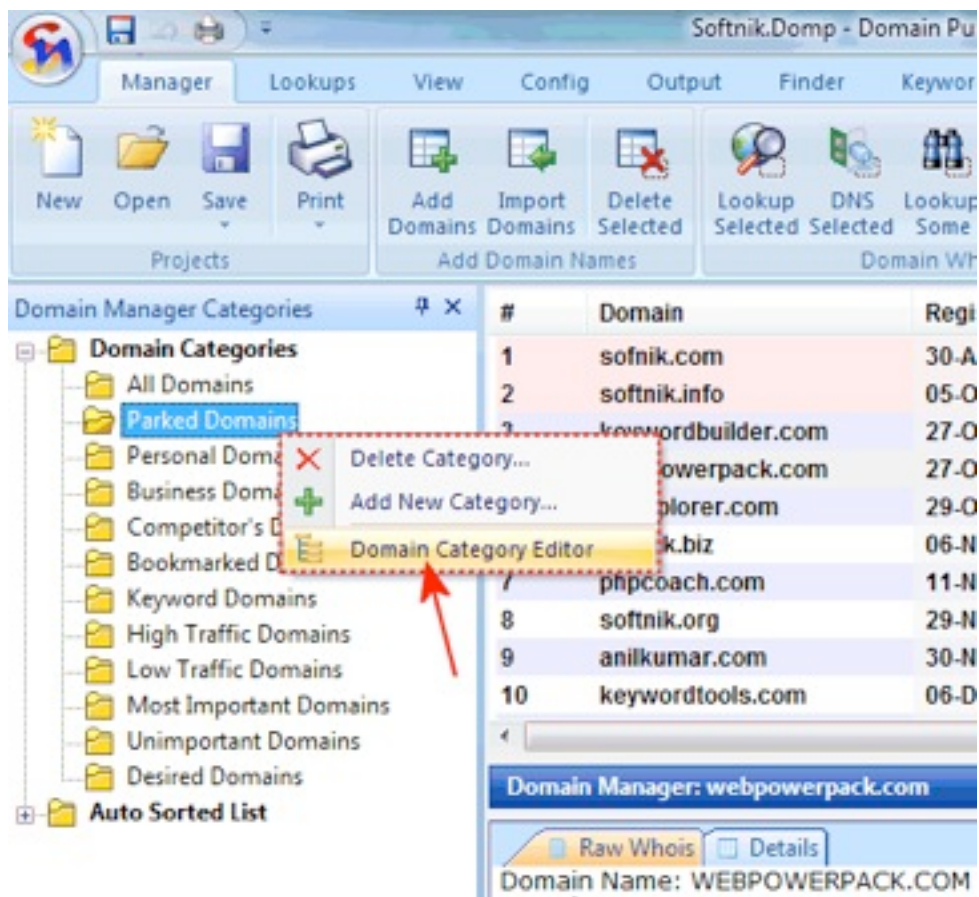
Softnik.Domp - Domain Pu

Manager Lookups View Config Output Finder Keywor

New Open Save Print
Projects

Add Domains Import Domains Delete Selected
Add Domain Names

Lookup Selected DNS Selected Lookup Some
Domain Wh

Domain Manager Categories

Domain Categories
All Domains
Parked Domains
Personal Doma
Business Doma
Competitor's D
Bookmarked D
Keyword Domains
High Traffic Domains
Low Traffic Domains
Most Important Domains
Unimportant Domains
Desired Domains
Auto Sorted List

Delete Category...
Add New Category...
Domain Category Editor

| # | Domain | Regi |
|---|---|---|
| 1 | sofnik.com | 30-A |
| 2 | softnik.info | 05-O |
| 3 | keywordbuilder.com | 27-O |
| | owerpack.com | 27-O |
| | plorer.com | 29-O |
| | k.biz | 06-N |
| 7 | phpcoach.com | 11-N |
| 8 | softnik.org | 29-N |
| 9 | anilkumar.com | 30-N |
| 10 | keywordtools.com | 06-D |

Domain Manager: webpowerpack.com

Raw Whois Details

Domain Name: WEBPOWERPACK.COM